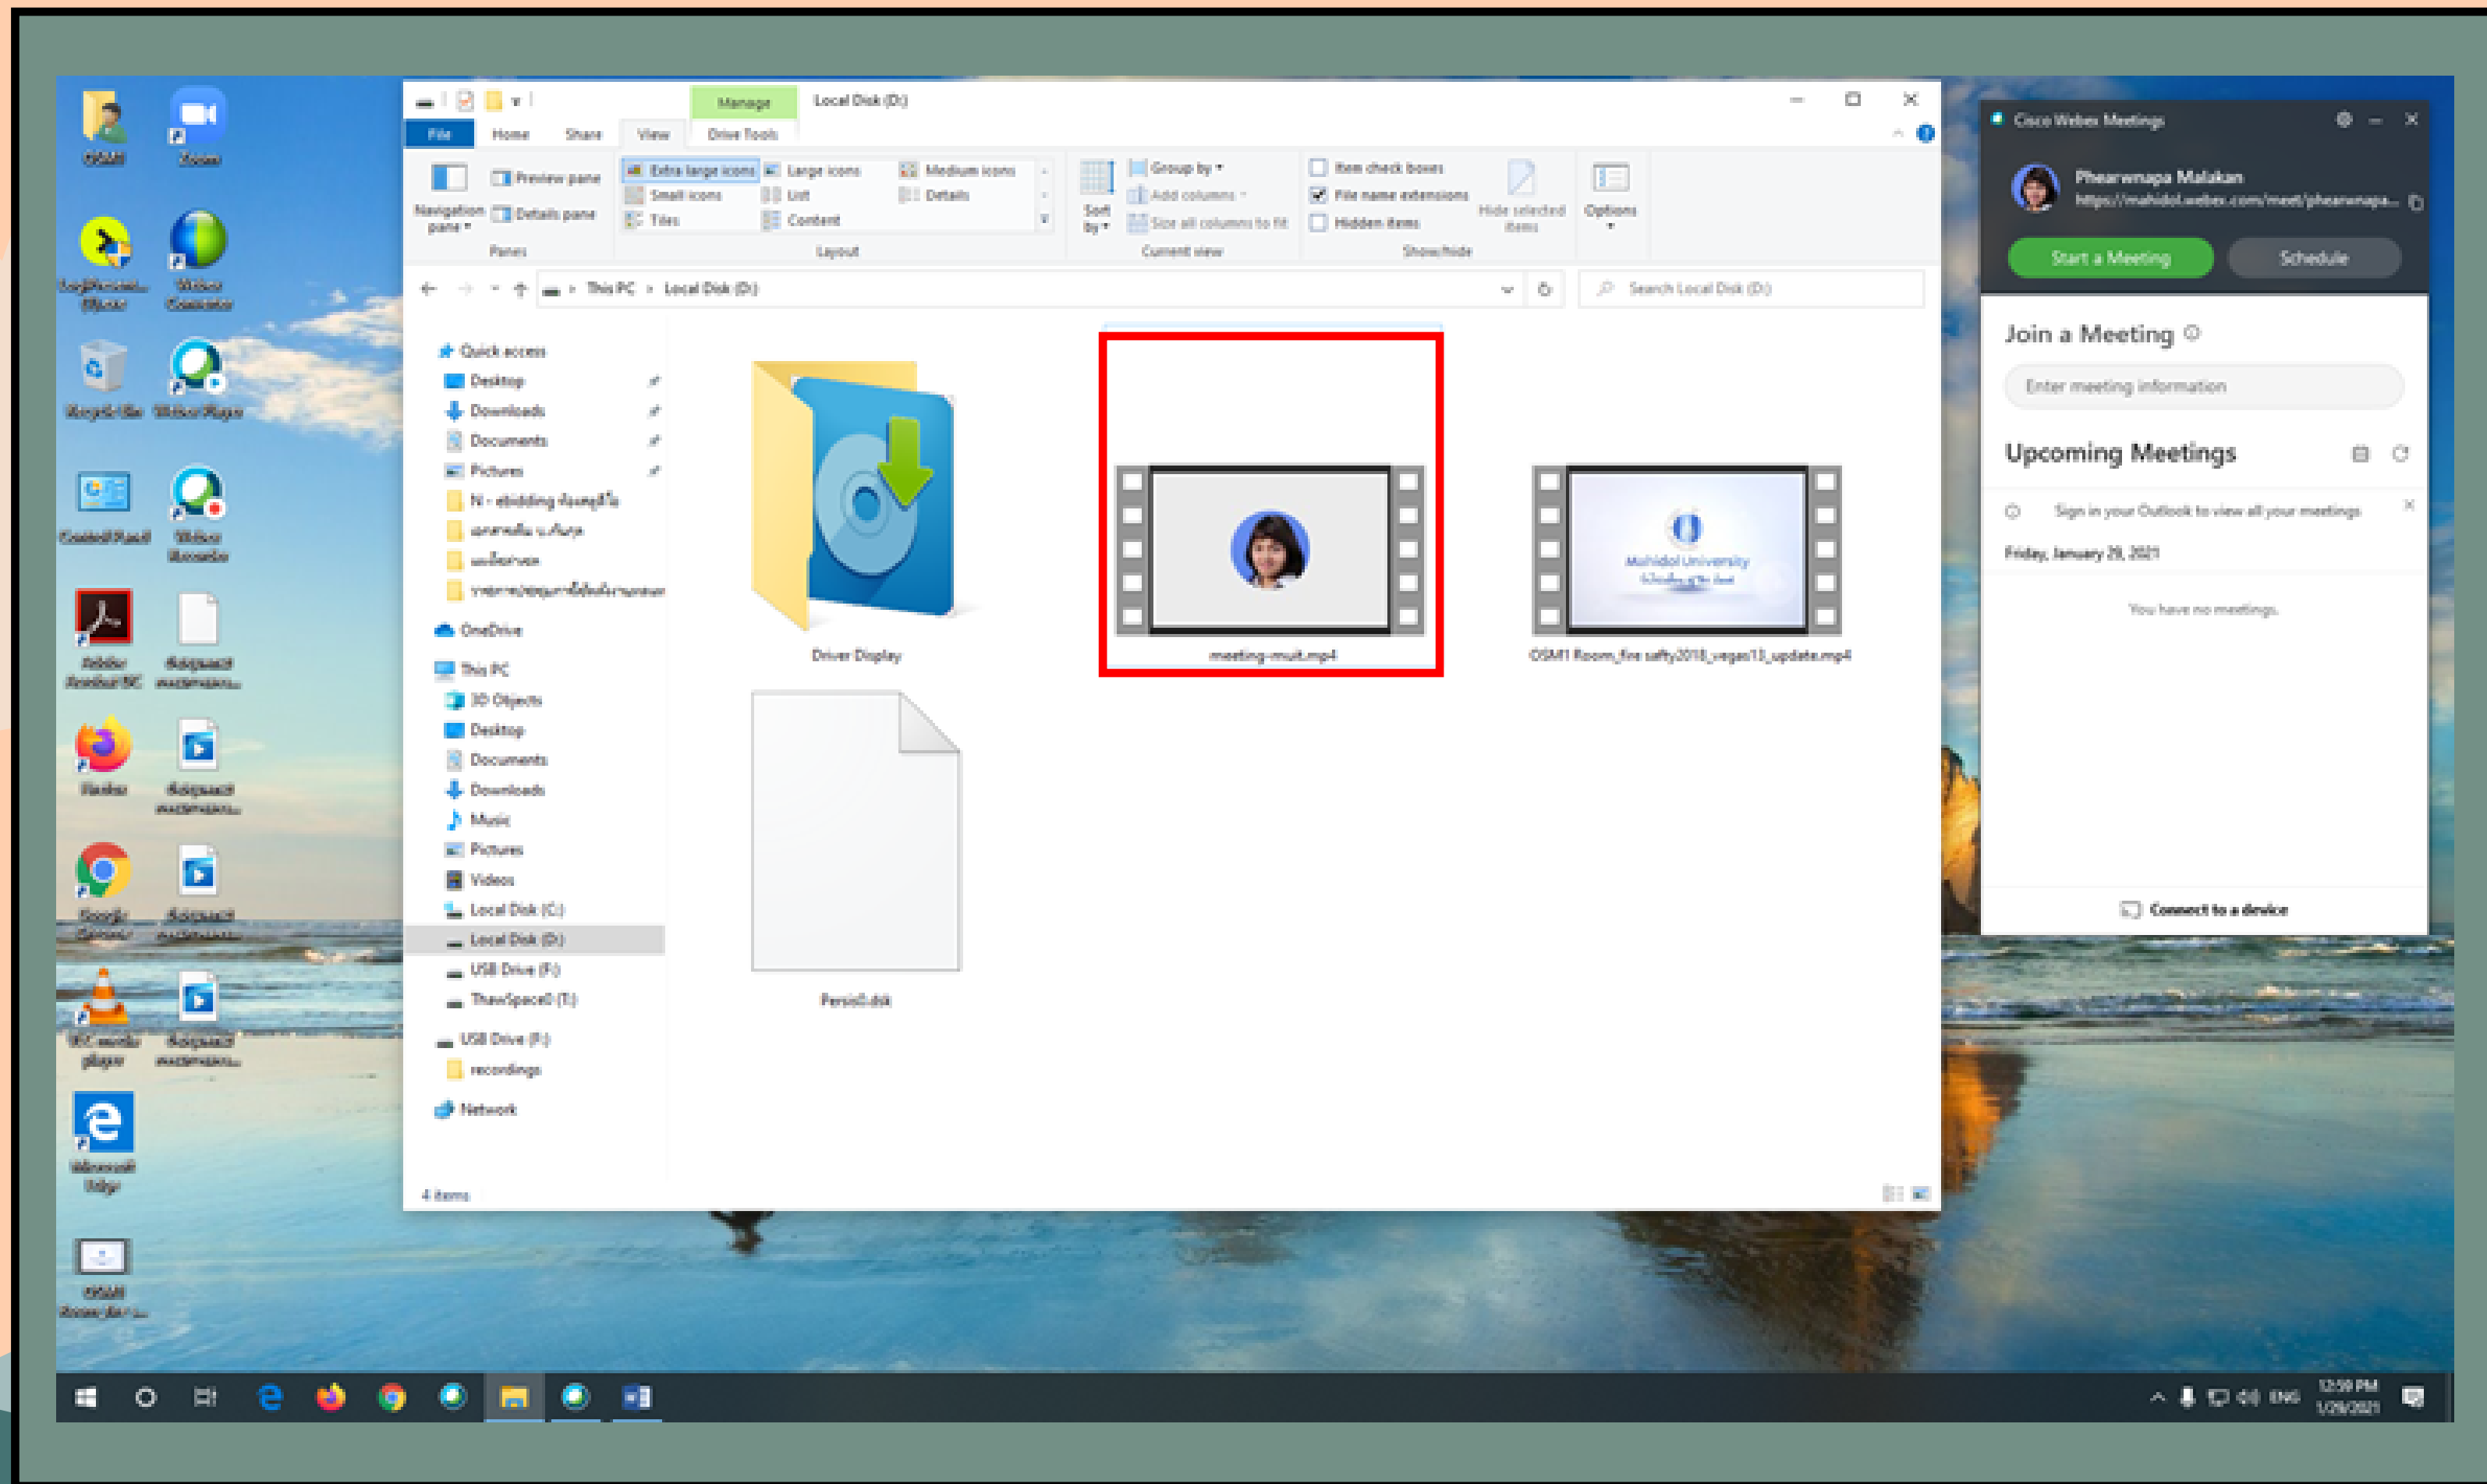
OSMI
Zoom
LogiRecorder
Webex Controller
Recycle Bin
Webex Player
Control Panel
Webex Recorder
Adobe Acrobat DC
Firefox
Google Chrome
VLC media player
Microsoft Edge
OSMI Room...

Manage
Local Disk (D:)
File
Home
Share
View
Drive Tools
Navigation pane
Preview pane
Details pane
Panes
Extra large icons
Large icons
Medium icons
Small icons
List
Details
Tiles
Content
Layout
Sort by
Group by
Add columns
Size all columns to fit
Current view
Item check boxes
File name extensions
Hidden items
Hide selected items
Show/hide
Options
This PC > Local Disk (D:)
Search Local Disk (D:)
Quick access
Desktop
Downloads
Documents
Pictures
OneDrive
This PC
3D Objects
Desktop
Documents
Downloads
Music
Pictures
Videos
Local Disk (C:)
Local Disk (D:)
USB Drive (F:)
ThawSpace0 (T:)
USB Drive (F:)
recordings
Network
Driver Display
meeting-mult.mp4
OSMI Room_fire safty2018_vegas13_update.mp4
Persi0.dsk
4 items

Cisco Webex Meetings
Phearwnapa Malakan
https://mahidol.webex.com/meet/phearwnapa...
Start a Meeting
Schedule
Join a Meeting
Enter meeting information
Upcoming Meetings
Sign in your Outlook to view all your meetings
Friday, January 29, 2021
You have no meetings.
Connect to a device

ENG
12:59 PM
1/29/2021